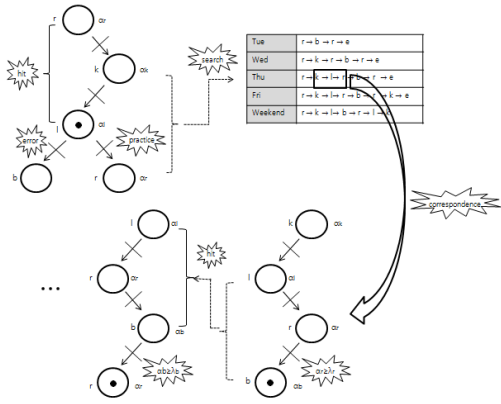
r $\alpha_r$

hit

k $\alpha_k$

l $\alpha_l$

error

practice

b

r $\alpha_r$

search

| Tue | r → b → r → e |
|---|---|
| Wed | r → k → r → b → r → e |
| Thu | r → k → l → r → b → r → e |
| Fri | r → k → l → r → b → r → k → e |
| Weekend | r → k → l → b → r → l → e |

correspondence

l $\alpha_l$

r $\alpha_r$

hit

b $\alpha_b$

r $\alpha_r$

$\alpha_b \lambda_b$

...

k $\alpha_k$

l $\alpha_l$

r $\alpha_r$

$\alpha_r \lambda_r$

b $\alpha_b$